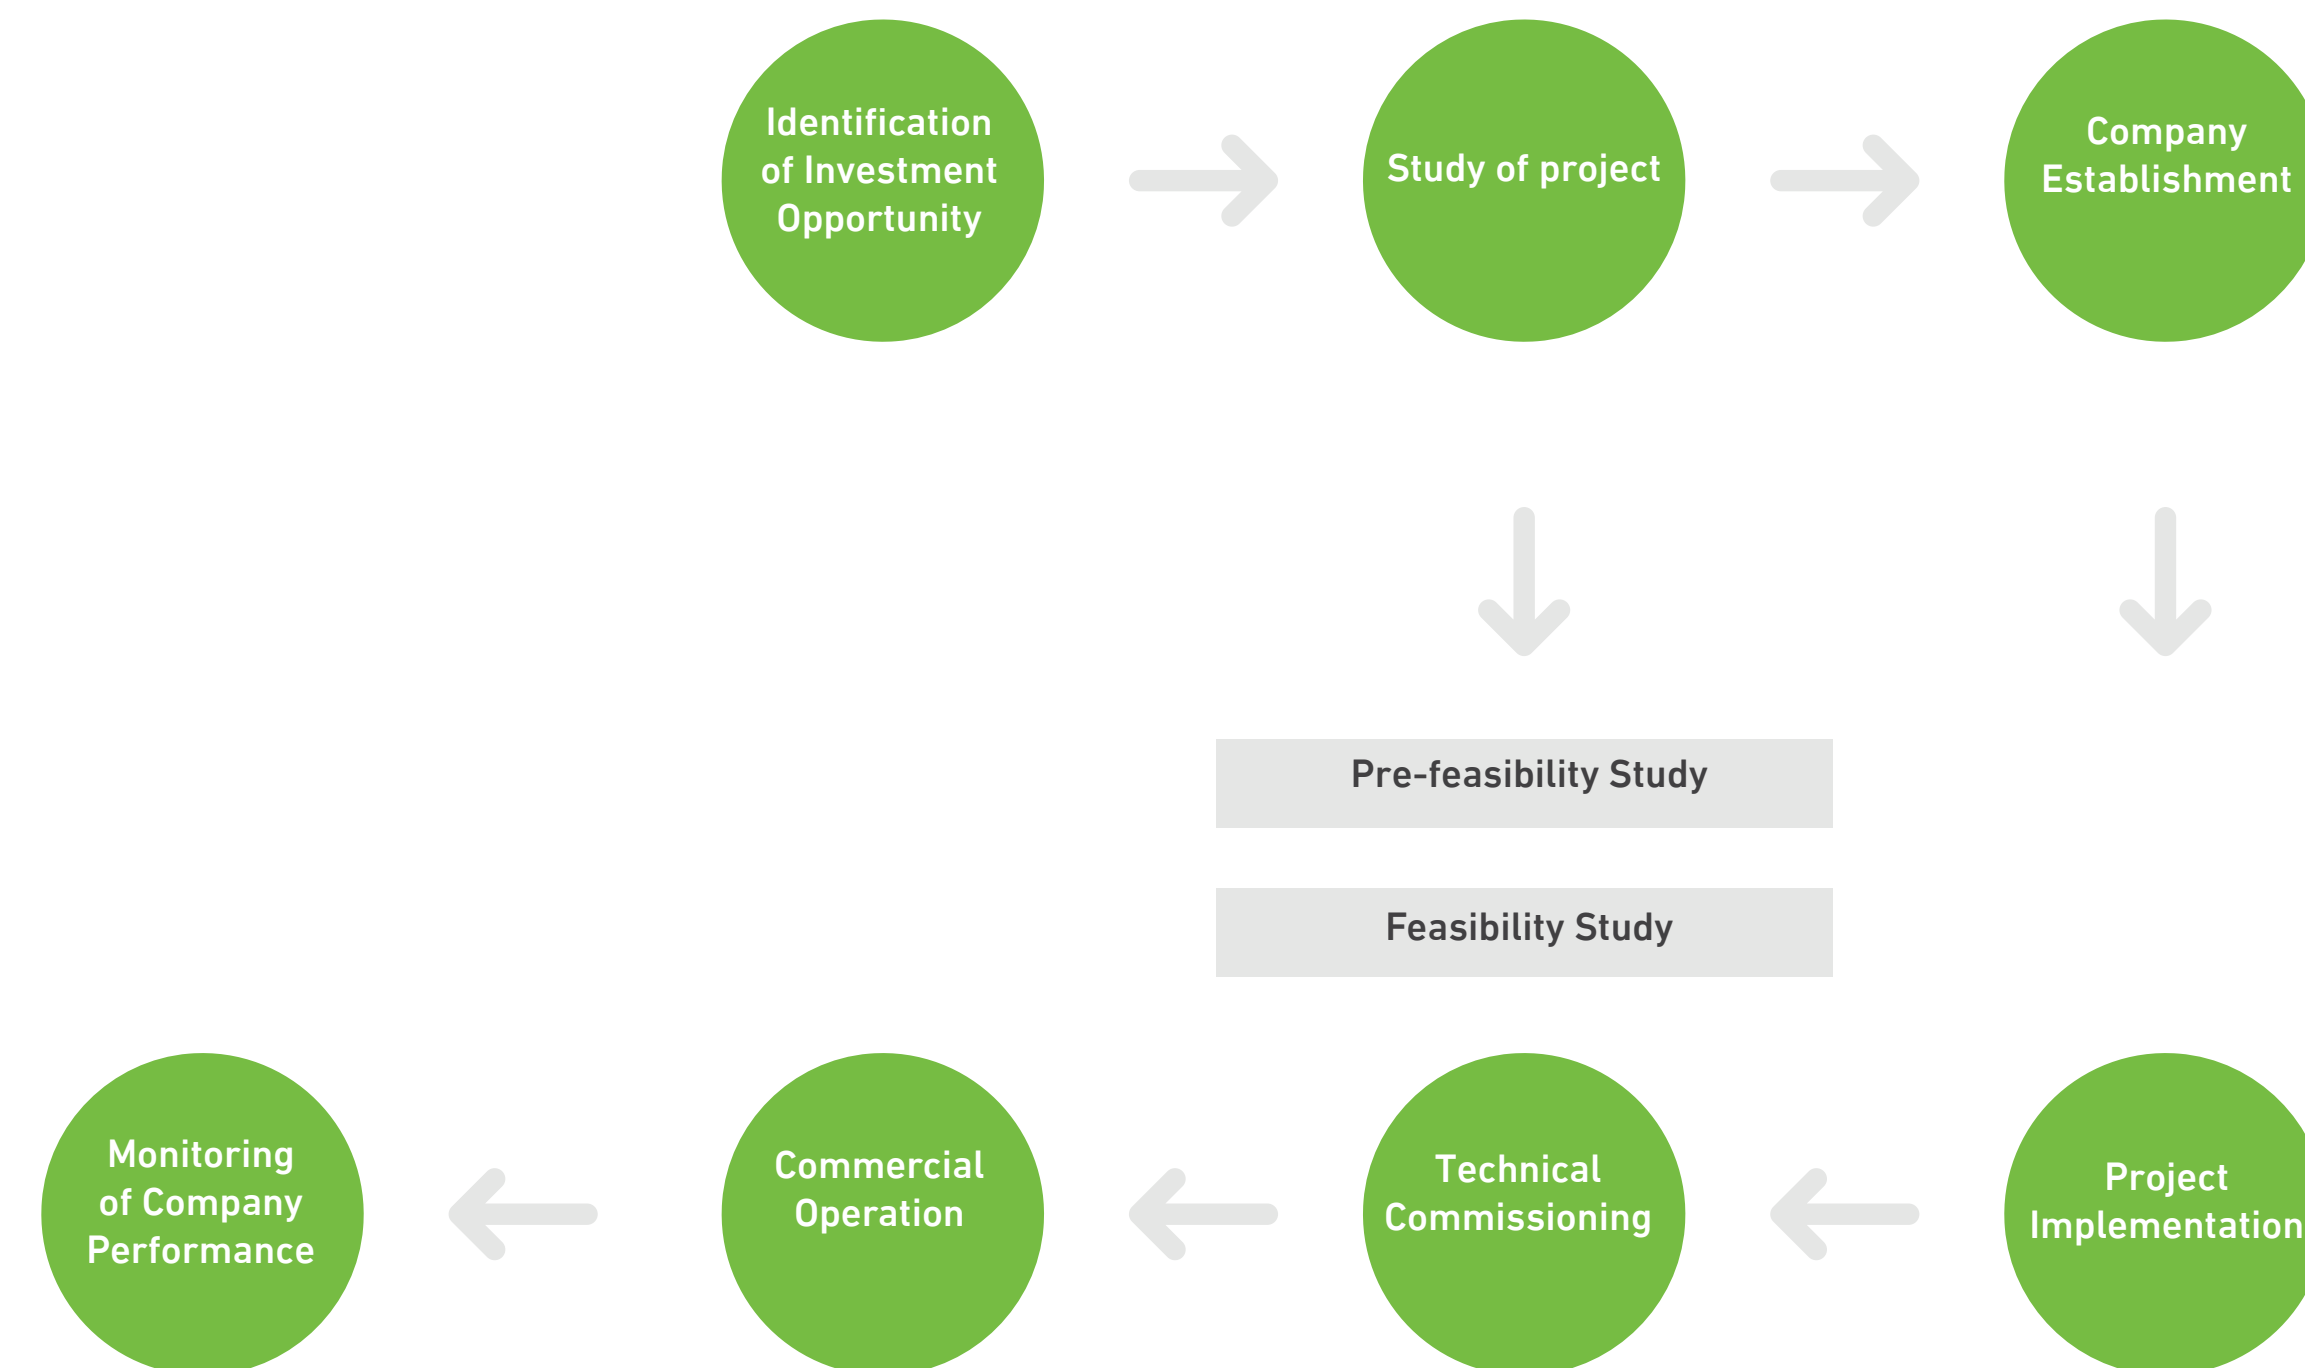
Identification of Investment Opportunity

Study of project

Company Establishment

Pre-feasibility Study

Feasibility Study

Monitoring of Company Performance

Commercial Operation

Technical Commissioning

Project Implementation